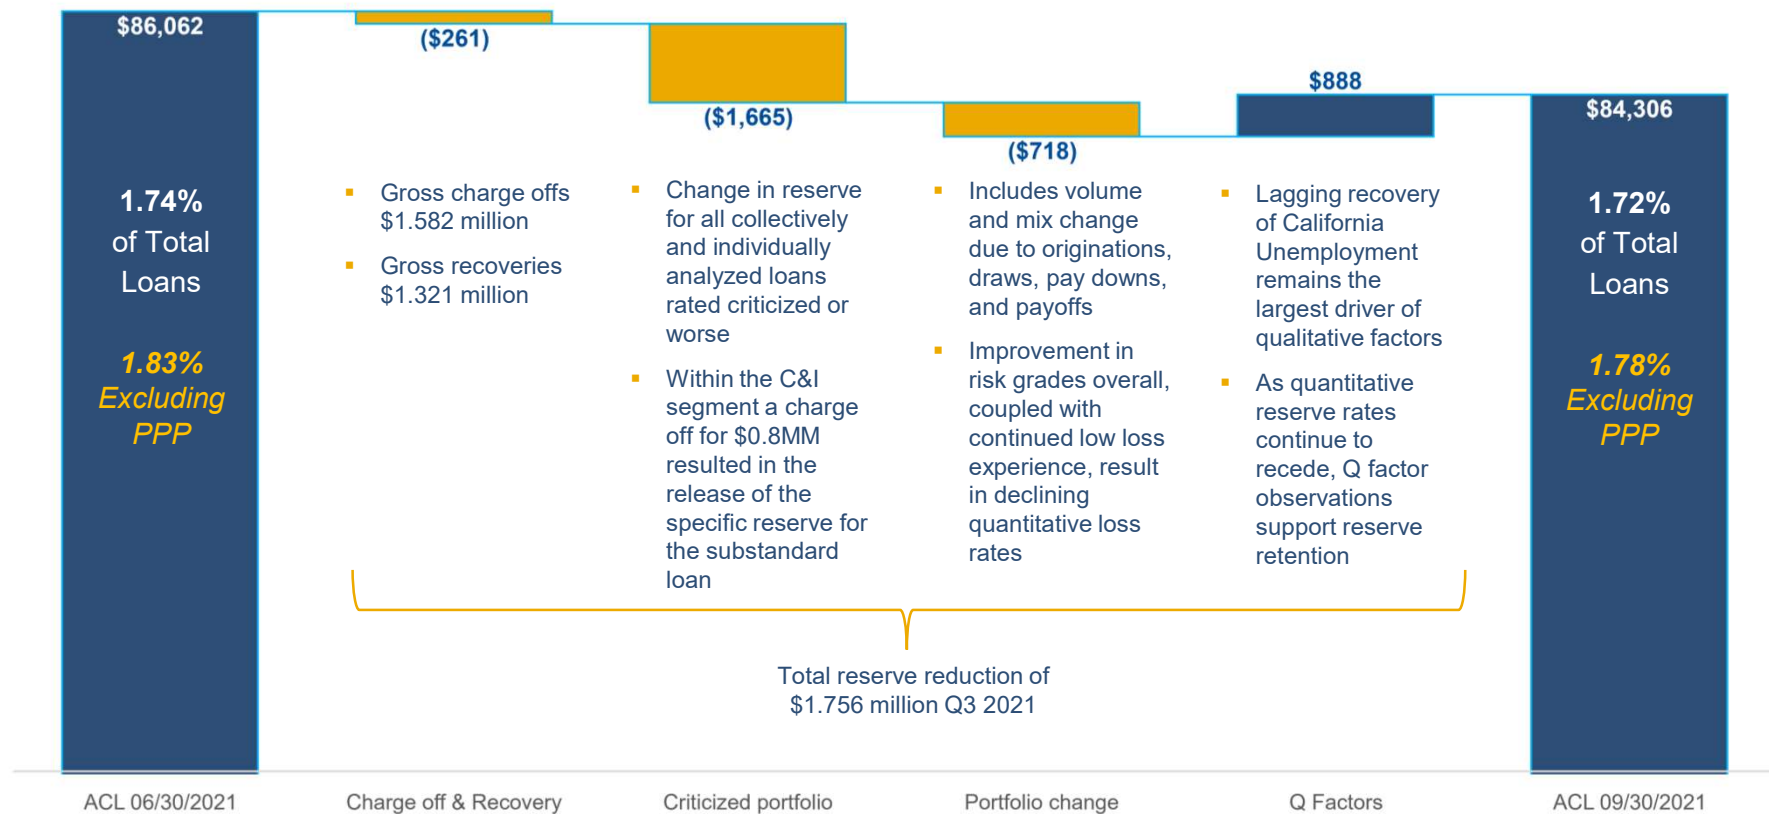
$86,062

1.74% of Total Loans

1.83% Excluding PPP

($261)

- Gross charge offs $1.582 million
- Gross recoveries $1.321 million

($1,665)

- Change in reserve for all collectively and individually analyzed loans rated criticized or worse
- Within the C&I segment a charge off for $0.8MM resulted in the release of the specific reserve for the substandard loan

($718)

- Includes volume and mix change due to originations, draws, pay downs, and payoffs
- Improvement in risk grades overall, coupled with continued low loss experience, result in declining quantitative loss rates

$888

- Lagging recovery of California Unemployment remains the largest driver of qualitative factors
- As quantitative reserve rates continue to recede, Q factor observations support reserve retention

$84,306

1.72% of Total Loans

1.78% Excluding PPP

Total reserve reduction of $1.756 million Q3 2021

ACL 06/30/2021

Charge off & Recovery

Criticized portfolio

Portfolio change

Q Factors

ACL 09/30/2021